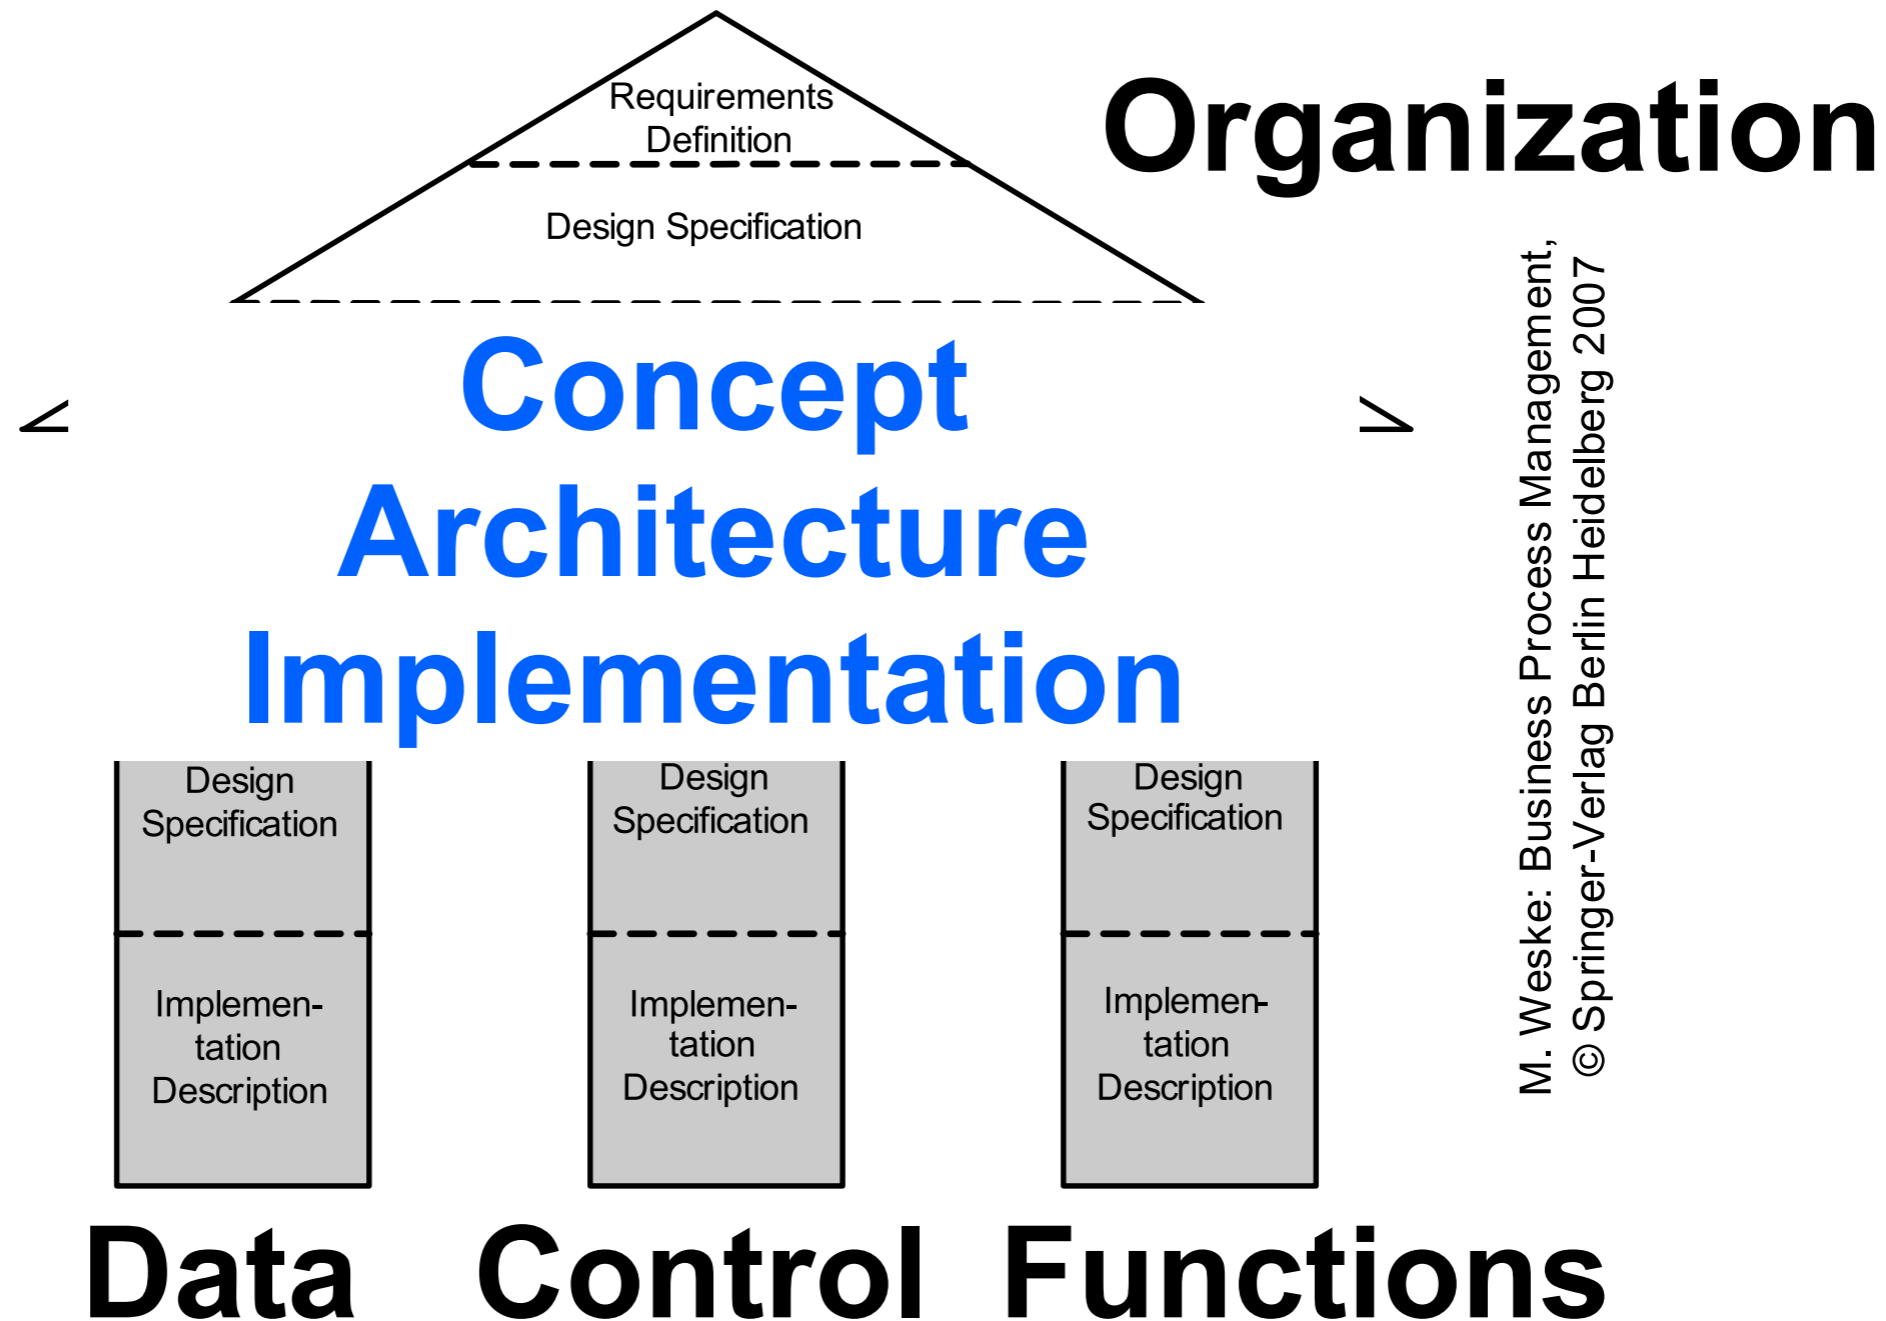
Requirements Definition

Design Specification

Organization

Concept
Architecture
Implementation

Design Specification

Implementation Description

Design Specification

Implementation Description

Design Specification

Implementation Description

Data Control Functions

M. Weske: Business Process Management, © Springer-Verlag Berlin Heidelberg 2007